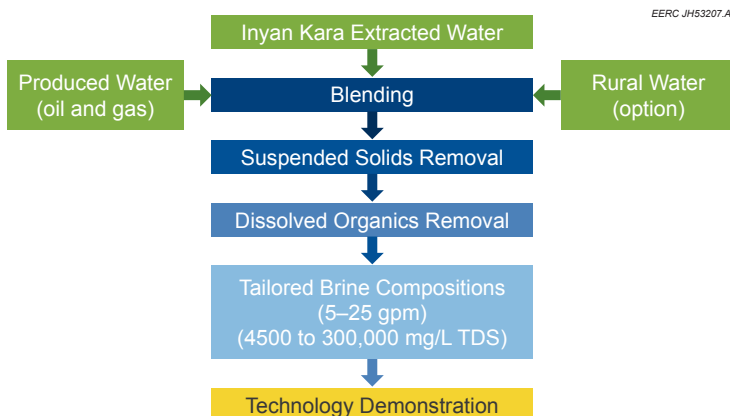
EERC JH53207.A

Inyan Kara Extracted Water

Produced Water
(oil and gas)

Blending

Rural Water
(option)

Suspended Solids Removal

Dissolved Organics Removal

Tailored Brine Compositions
(5–25 gpm)
(4500 to 300,000 mg/L TDS)

Technology Demonstration